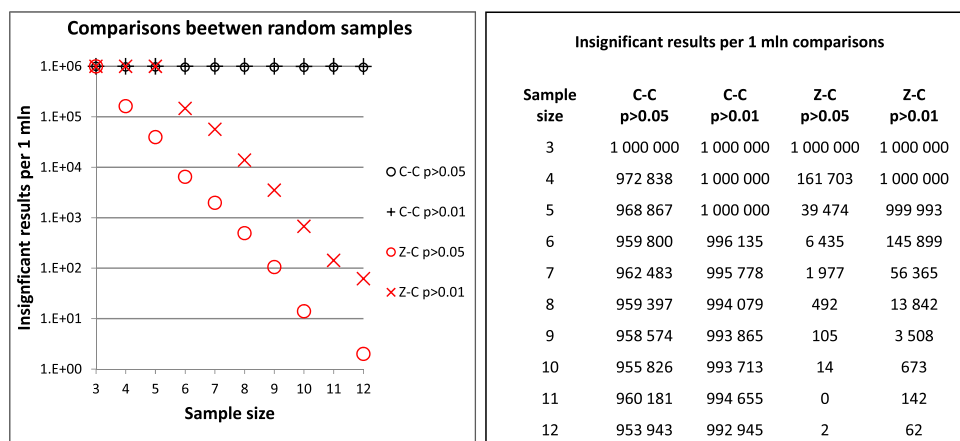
Comparisons beetwen random samples

1.E+06
1.E+05
1.E+04
1.E+03
1.E+02
1.E+01
1.E+00

Insignficant results per 1 mln

3 4 5 6 7 8 9 10 11 12

Sample size

C-C p>0.05
C-C p>0.01
Z-C p>0.05
Z-C p>0.01

Insignificant results per 1 mln comparisons

| Sample size | C-C p>0.05 | C-C p>0.01 | Z-C p>0.05 | Z-C p>0.01 |
|---|---|---|---|---|
| 3 | 1 000 000 | 1 000 000 | 1 000 000 | 1 000 000 |
| 4 | 972 838 | 1 000 000 | 161 703 | 1 000 000 |
| 5 | 968 867 | 1 000 000 | 39 474 | 999 993 |
| 6 | 959 800 | 996 135 | 6 435 | 145 899 |
| 7 | 962 483 | 995 778 | 1 977 | 56 365 |
| 8 | 959 397 | 994 079 | 492 | 13 842 |
| 9 | 958 574 | 993 865 | 105 | 3 508 |
| 10 | 955 826 | 993 713 | 14 | 673 |
| 11 | 960 181 | 994 655 | 0 | 142 |
| 12 | 953 943 | 992 945 | 2 | 62 |